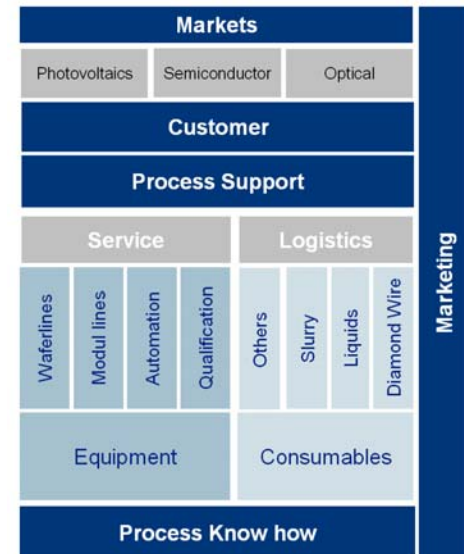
Markets

Photovoltaics | Semiconductor | Optical

Customer

Process Support

Service | Logistics

Waferlines | Modul lines | Automation | Qualification | Others | Slurry | Liquids | Diamond Wire

Equipment | Consumables

Process Know how

Marketing